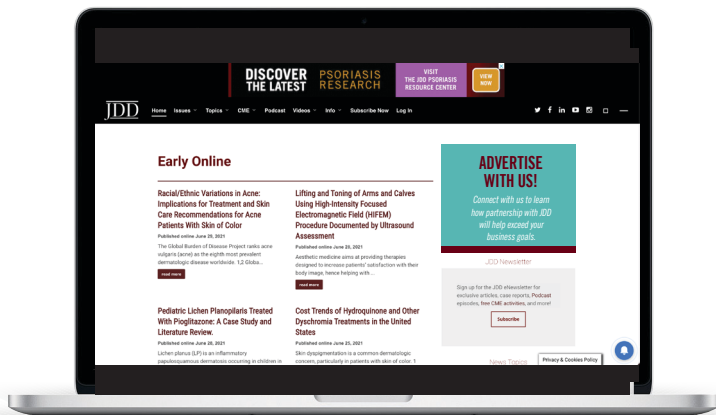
DISCOVER THE LATEST PSORIASIS RESEARCH VISIT THE JDD PSORIASIS RESOURCE CENTER VIEW NOW

JDD Home Issues Topics CME Podcast Videos Info Subscribe Now Log In

Early Online

Racial/Ethnic Variations in Acne: Implications for Treatment and Skin Care Recommendations for Acne Patients With Skin of Color

Published online June 29, 2021

The Global Burden of Disease Project ranks acne vulgaris (acne) as the eighth most prevalent dermatologic disease worldwide. 1,2 Globa...

read more

Lifting and Toning of Arms and Calves Using High-Intensity Focused Electromagnetic Field (HIFEM) Procedure Documented by Ultrasound Assessment

Published online June 25, 2021

Aesthetic medicine aims at providing therapies designed to increase patients' satisfaction with their body image, hence helping with...

read more

Pediatric Lichen Planopilaris Treated With Pioglitazone: A Case Study and Literature Review.

Published online June 28, 2021

Lichen planus (LP) is an inflammatory papulosquamous dermatosis occurring in children in

Cost Trends of Hydroquinone and Other Dyschromia Treatments in the United States

Published online June 25, 2021

Skin dyspigmentation is a common dermatologic concern, particularly in patients with skin of color. 1

ADVERTISE WITH US!

Connect with us to learn how partnership with JDD will help exceed your business goals.

JDD Newsletter

Sign up for the JDD eNewsletter for exclusive articles, case reports, Podcast episodes, free CME activities, and more!

subscribe

News Topics

Privacy & Cookies Policy